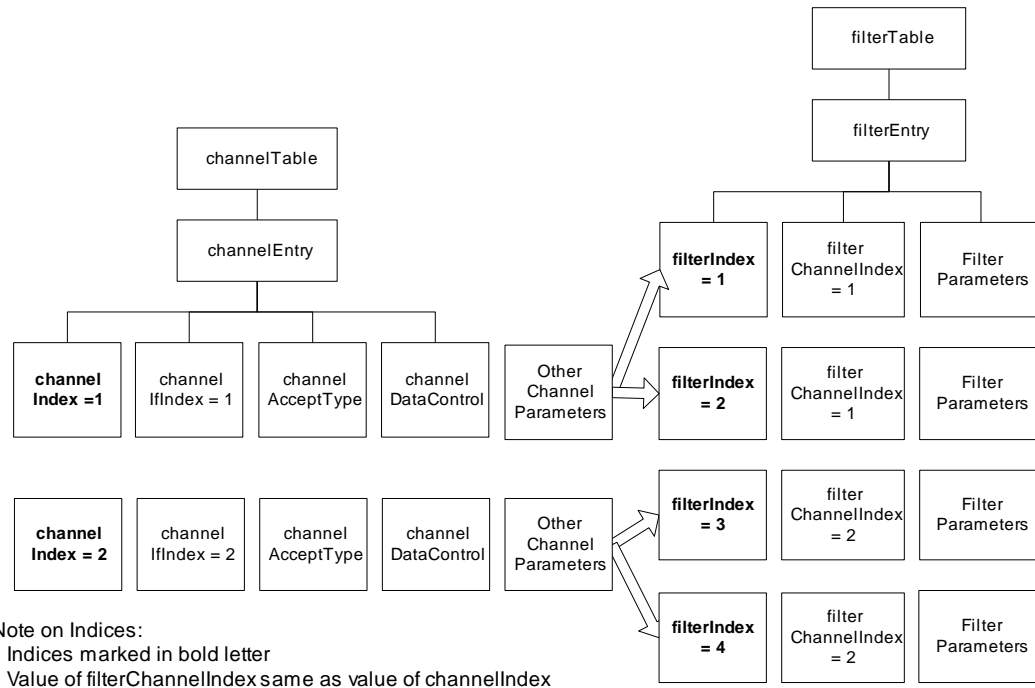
filterTable

filterEntry

channelTable

channelEntry

filterIndex = 1

filter ChannelIndex = 1

Filter Parameters

channel Index =1

channel IfIndex = 1

channel AcceptType

channel DataControl

Other Channel Parameters

filterIndex = 2

filter ChannelIndex = 1

Filter Parameters

filterIndex = 3

filter ChannelIndex = 2

Filter Parameters

channel Index = 2

channel IfIndex = 2

channel AcceptType

channel DataControl

Other Channel Parameters

filterIndex = 4

filter ChannelIndex = 2

Filter Parameters

Note on Indices:
Indices marked in bold letter
Value of filterChannelIndex same as value of channelIndex